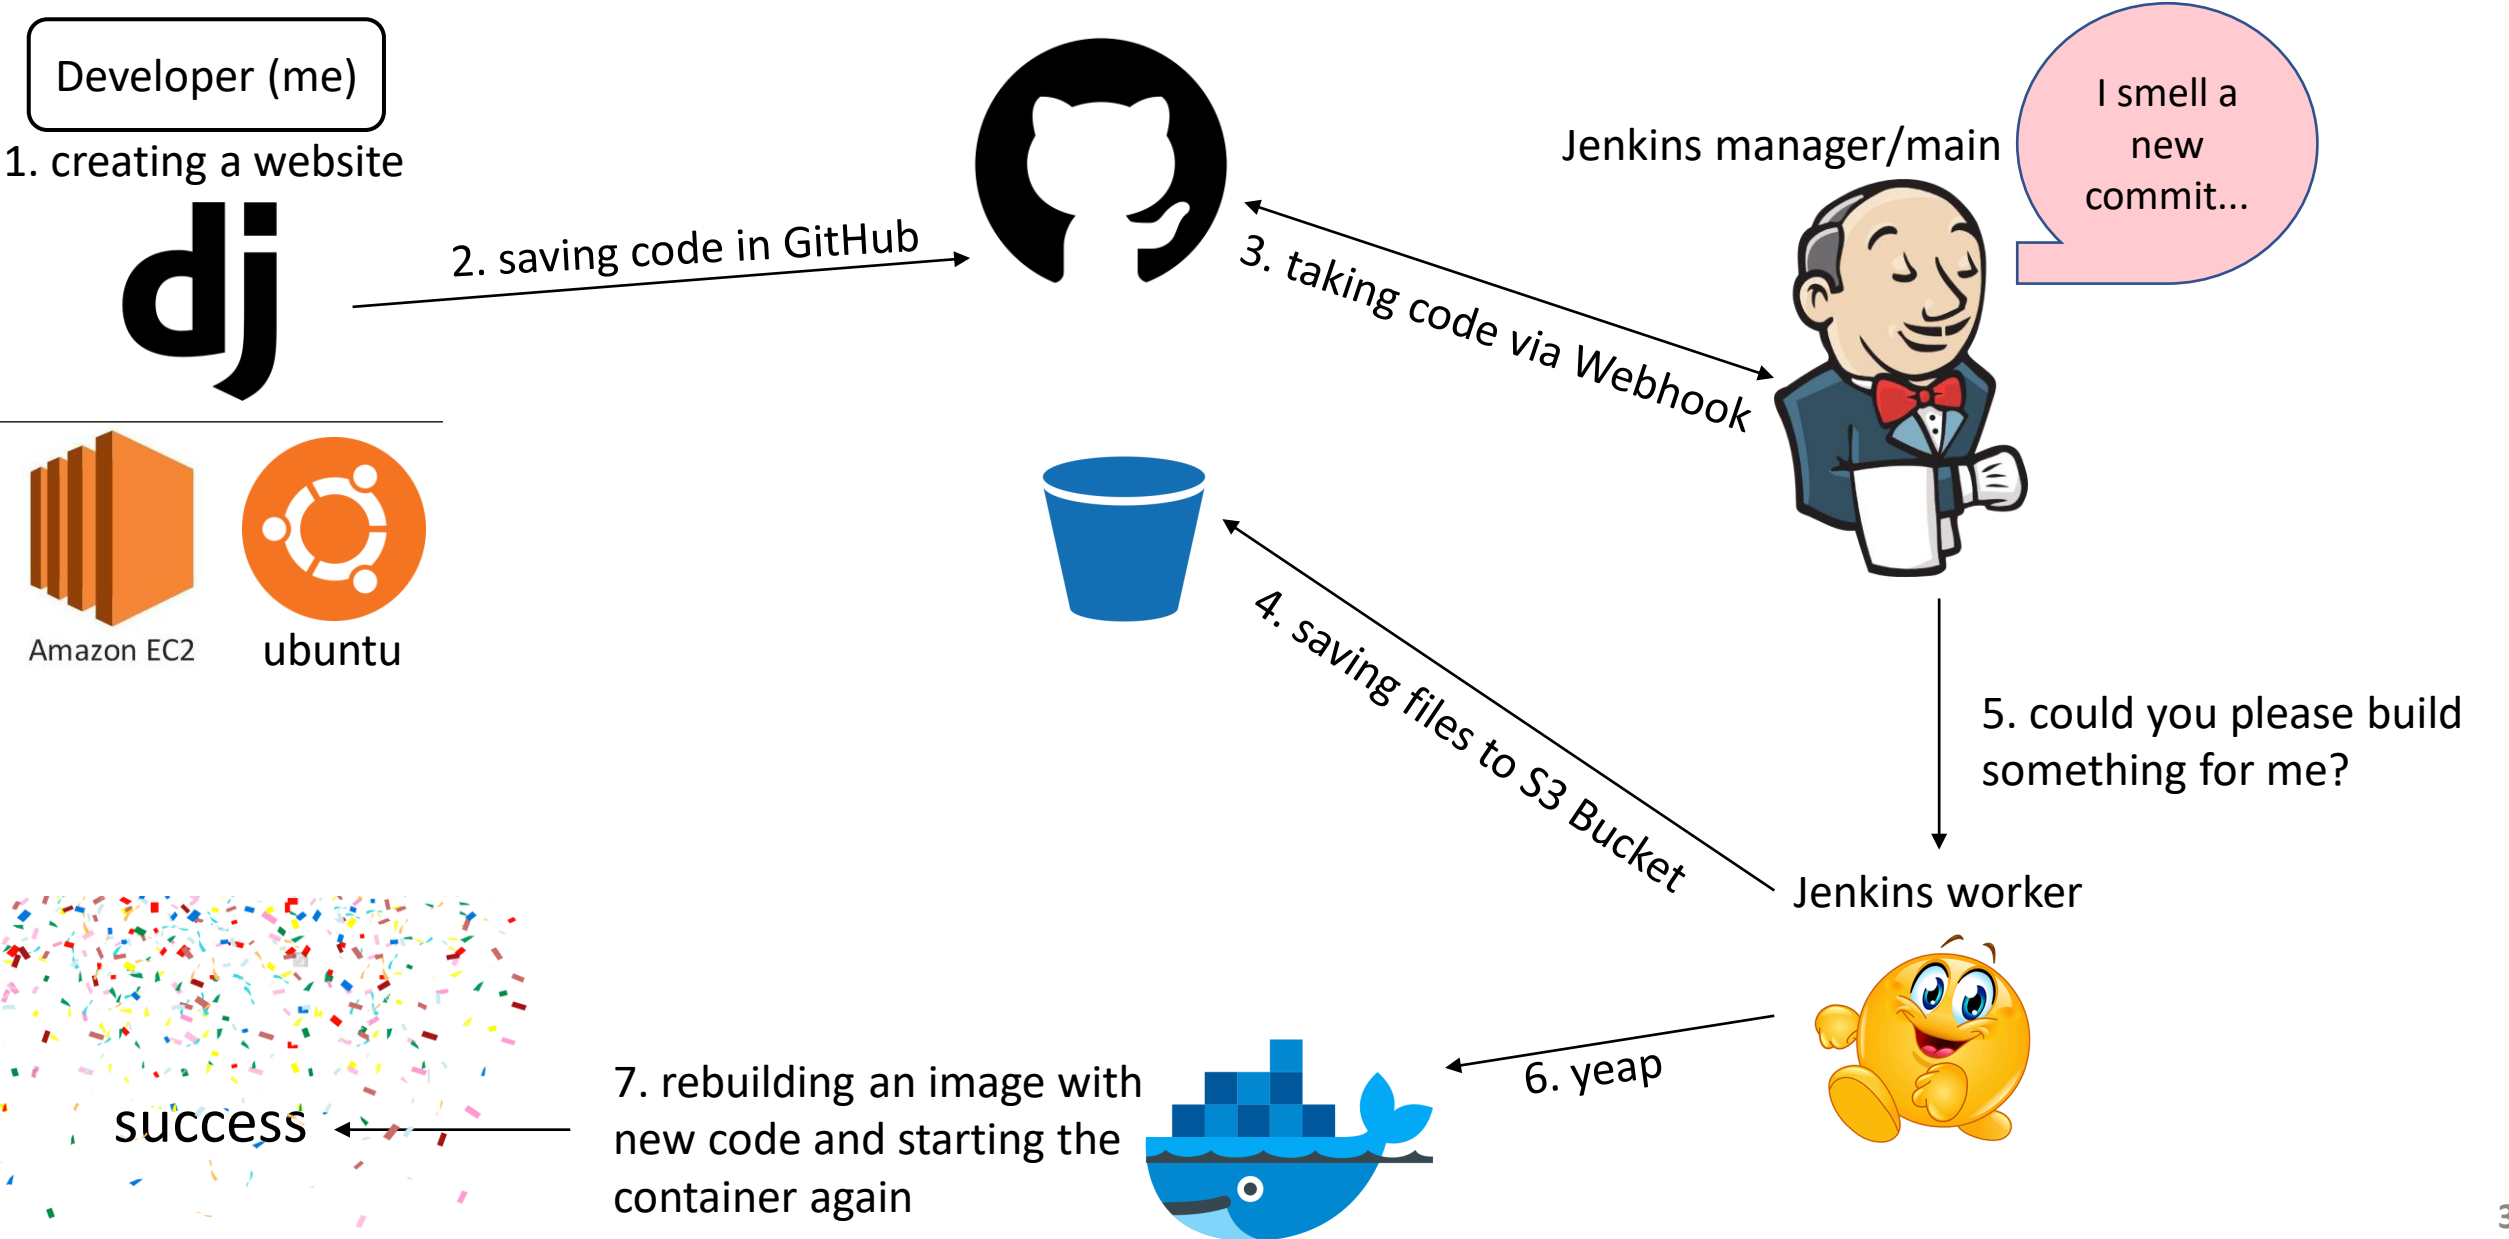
Developer (me)

1. creating a website

dj

Amazon EC2

ubuntu

2. saving code in GitHub

Jenkins manager/main

I smell a new commit...

3. taking code via Webhook

4. saving files to S3 Bucket

5. could you please build something for me?

Jenkins worker

6. yeap

7. rebuilding an image with new code and starting the container again

success